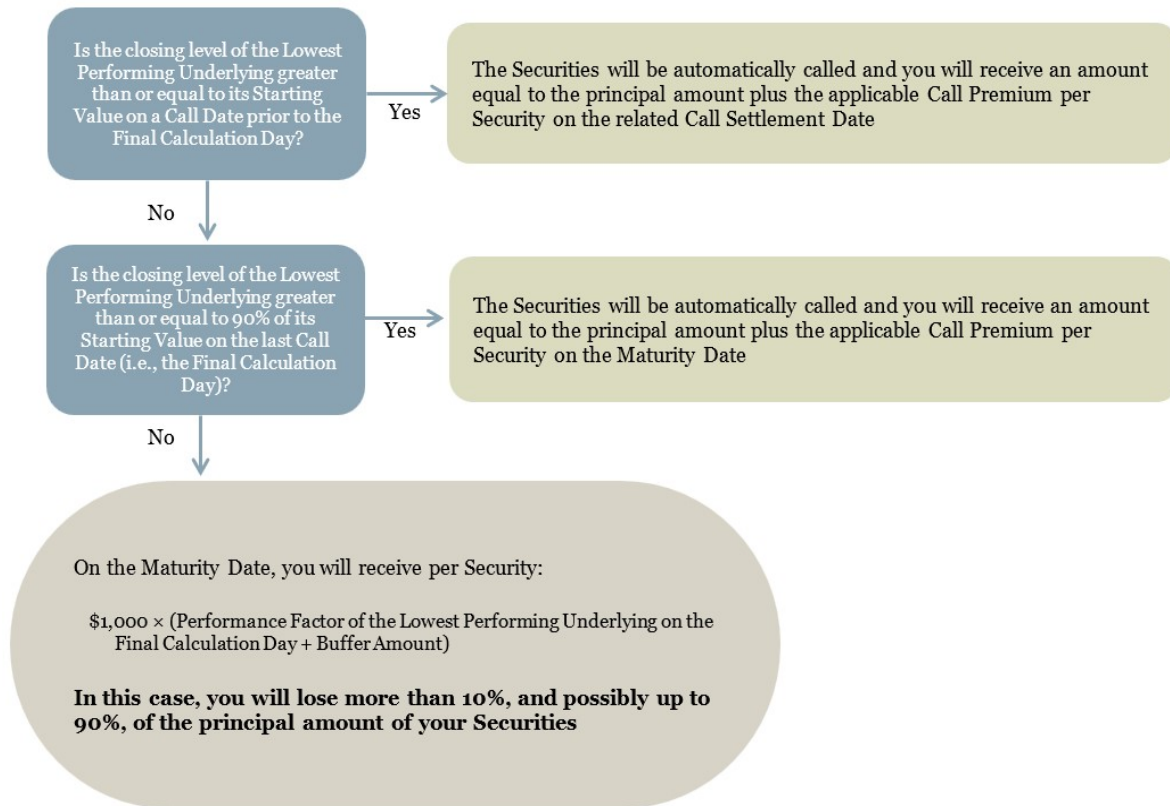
Is the closing level of the Lowest Performing Underlying greater than or equal to its Starting Value on a Call Date prior to the Final Calculation Day?

Yes

The Securities will be automatically called and you will receive an amount equal to the principal amount plus the applicable Call Premium per Security on the related Call Settlement Date

No

Is the closing level of the Lowest Performing Underlying greater than or equal to 90% of its Starting Value on the last Call Date (i.e., the Final Calculation Day)?

Yes

The Securities will be automatically called and you will receive an amount equal to the principal amount plus the applicable Call Premium per Security on the Maturity Date

No

On the Maturity Date, you will receive per Security:

$1,000 × (Performance Factor of the Lowest Performing Underlying on the Final Calculation Day + Buffer Amount)

**In this case, you will lose more than 10%, and possibly up to 90%, of the principal amount of your Securities**